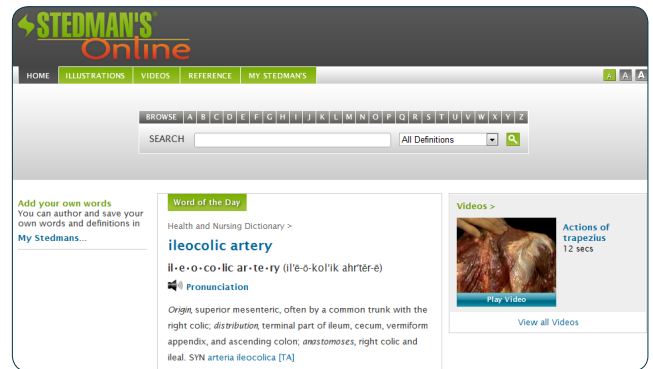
STEDMAN'S®
Online

HOME ILLUSTRATIONS VIDEOS REFERENCE MY STEDMAN'S

A A A

BROWSE A B C D E F G H I J K L M N O P Q R S T U V W X Y Z

SEARCH All Definitions

Add your own words
You can author and save your own words and definitions in
My Stedmans...

Word of the Day

Health and Nursing Dictionary >

ileocolic artery

il·e·o·co·lic ar·te·ry (il'ē-ō-kol'ik ahr'tĕr-ē)

Pronunciation

*Origin*, superior mesenteric, often by a common trunk with the right colic; *distribution*, terminal part of ileum, cecum, vermiform appendix, and ascending colon; *anastomoses*, right colic and ileal. SYN arteria ileocolica [TA]

Videos >

Actions of trapezius
12 secs

Play Video

View all Videos